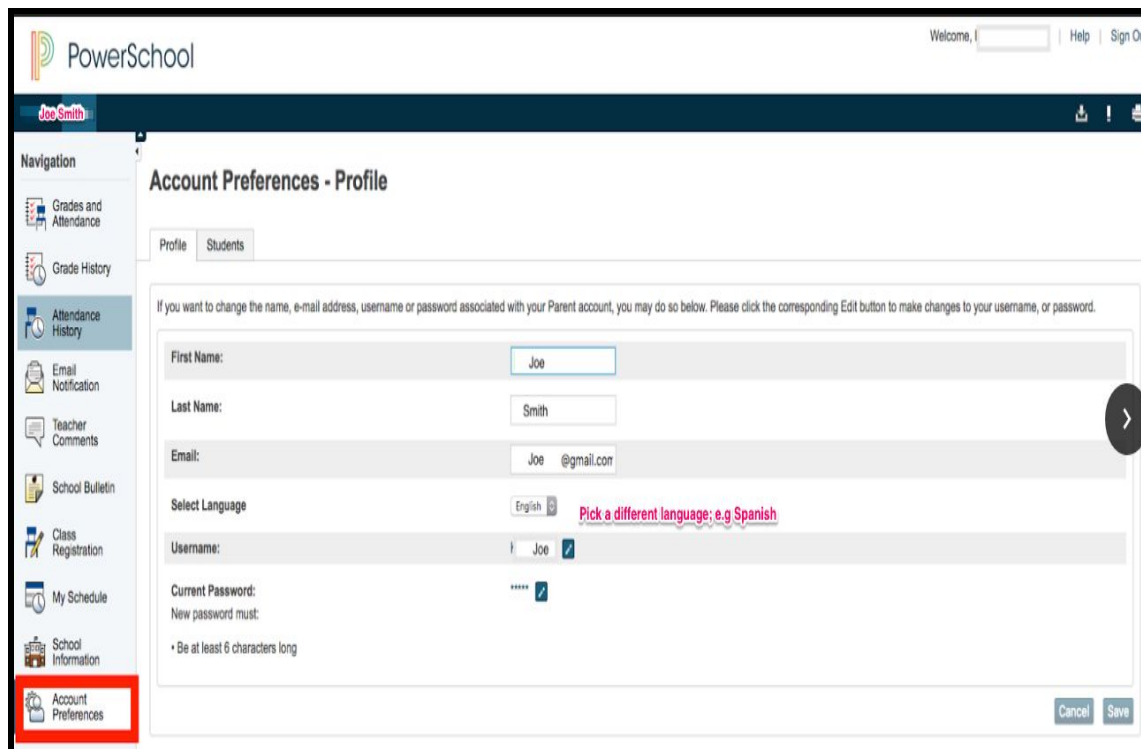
PowerSchool

Welcome, I | Help | Sign O

Joe Smith

Navigation

Grades and Attendance

Grade History

Attendance History

Email Notification

Teacher Comments

School Bulletin

Class Registration

My Schedule

School Information

Account Preferences

Account Preferences - Profile

Profile | Students

If you want to change the name, e-mail address, username or password associated with your Parent account, you may do so below. Please click the corresponding Edit button to make changes to your username, or password.

| | |
|---|---|
| First Name: | Joe |
| Last Name: | Smith |
| Email: | Joe @gmail.com |
| Select Language | English Pick a different language; e.g Spanish |
| Username: | Joe |
| Current Password: New password must: | ***** |

• Be at least 6 characters long

Cancel Save